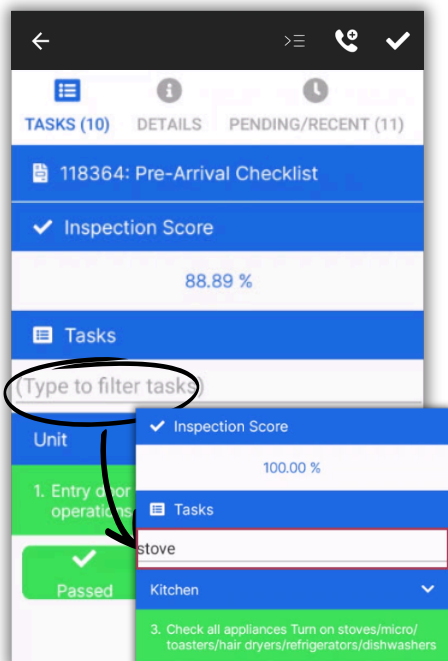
TASKS (10)
DETAILS
PENDING/RECENT (11)

118364: Pre-Arrival Checklist

Inspection Score

88.89 %

Tasks

Type to filter tasks

Unit

1. Entry door operations

Passed

Inspection Score

100.00 %

Tasks

stove

Kitchen

3. Check all appliances Turn on stoves/micro/toasters/hair dryers/refrigerators/dishwashers